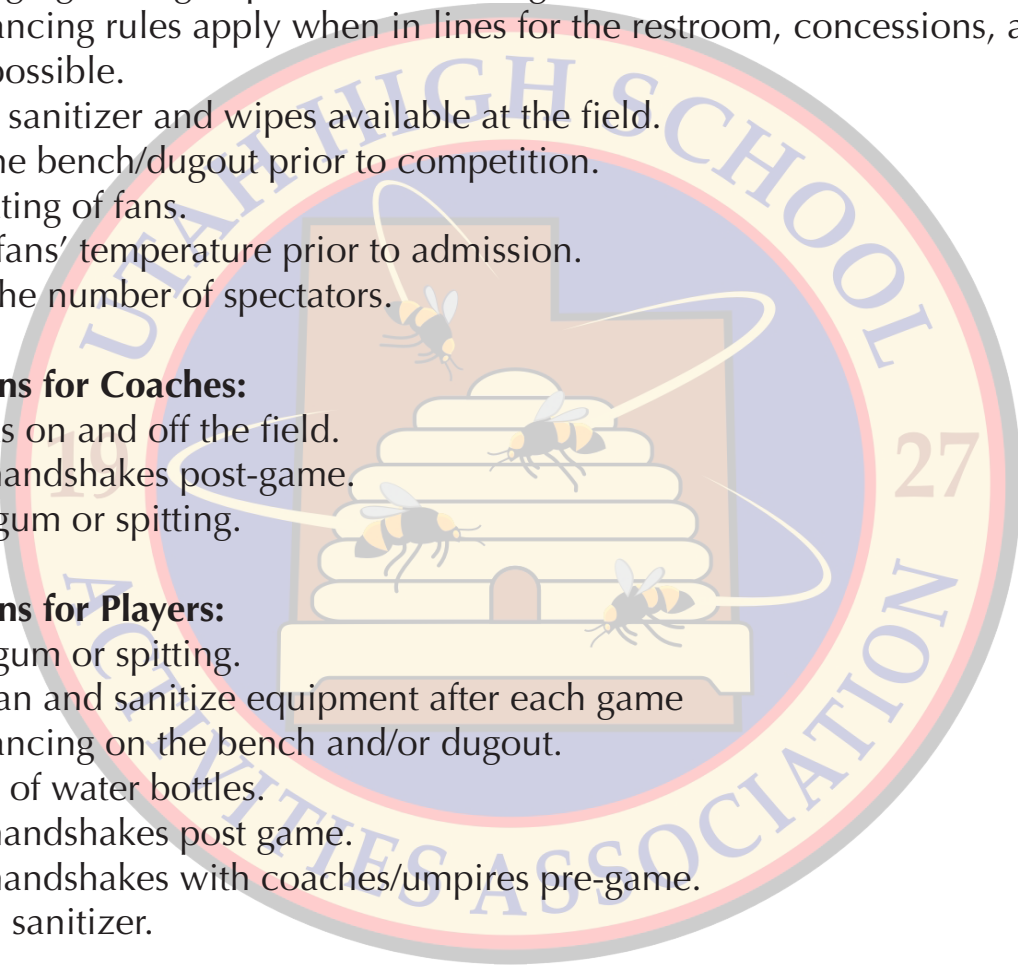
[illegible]
ancing rules apply when in lines for the restroom, concessions, a
possible.
sanitizer and wipes available at the field.
he bench/dugout prior to competition.
ting of fans.
fans' temperature prior to admission.
he number of spectators.

ns for Coaches:
s on and off the field.
andshakes post-game.
gum or spitting.

ns for Players:
gum or spitting.
an and sanitize equipment after each game
ancing on the bench and/or dugout.
of water bottles.
andshakes post game.
andshakes with coaches/umpires pre-game.
sanitizer.

UTAH HIGH SCHOOL ACTIVITIES ASSOCIATION
19 27